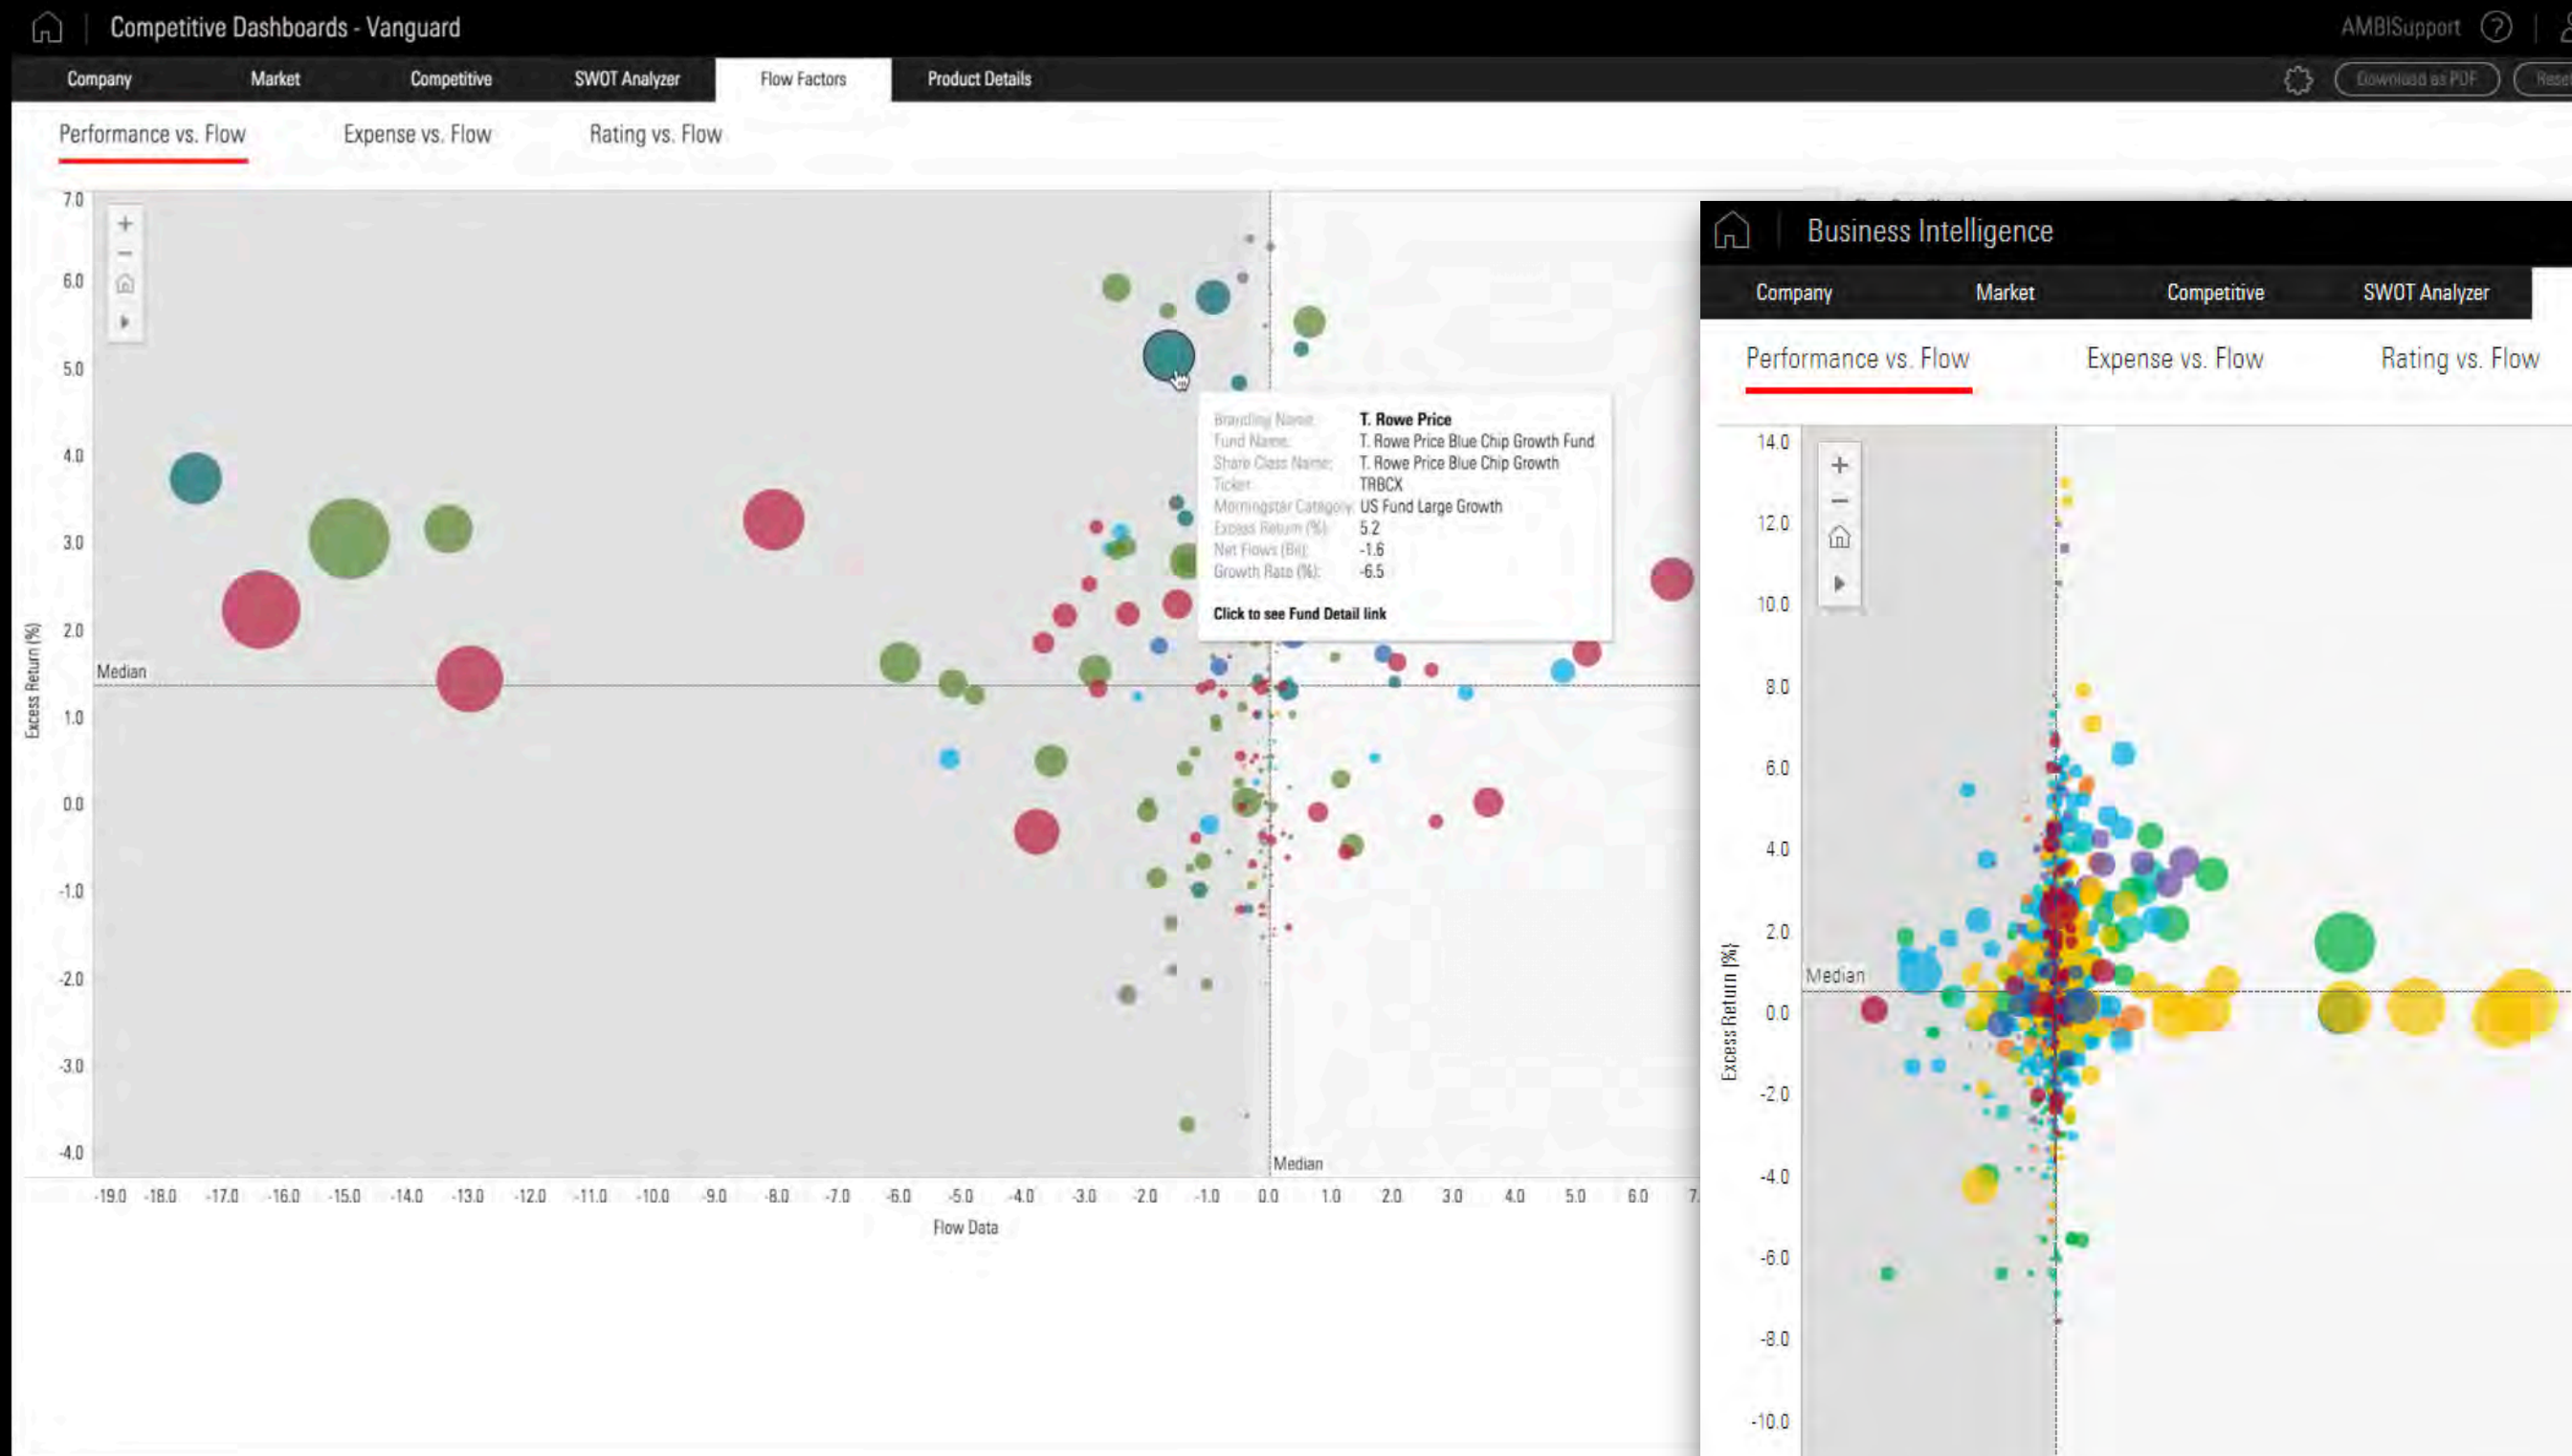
Competitive Dashboards - Vanguard

AMBISupport

Company Market Competitive SWOT Analyzer Flow Factors Product Details

Download as PDF Rese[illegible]

Performance vs. Flow Expense vs. Flow Rating vs. Flow

7.0
6.0
5.0
4.0
3.0
2.0
1.0
0.0
-1.0
-2.0
-3.0
-4.0

Excess Return (%)

Median

Branding Name: T. Rowe Price
Fund Name: T. Rowe Price Blue Chip Growth Fund
Share Class Name: T. Rowe Price Blue Chip Growth
Ticker: TRBCX
Morningstar Category: US Fund Large Growth
Excess Return (%): 5.2
Net Flows (Bil): -1.6
Growth Rate (%): -6.5

Click to see Fund Detail link

Median

-19.0 -18.0 -17.0 -16.0 -15.0 -14.0 -13.0 -12.0 -11.0 -10.0 -9.0 -8.0 -7.0 -6.0 -5.0 -4.0 -3.0 -2.0 -1.0 0.0 1.0 2.0 3.0 4.0 5.0 6.0 7.

Flow Data

Business Intelligence

Company Market Competitive SWOT Analyzer

Performance vs. Flow Expense vs. Flow Rating vs. Flow

14.0
12.0
10.0
8.0
6.0
4.0
2.0
0.0
-2.0
-4.0
-6.0
-8.0
-10.0

Excess Return (%)

Median